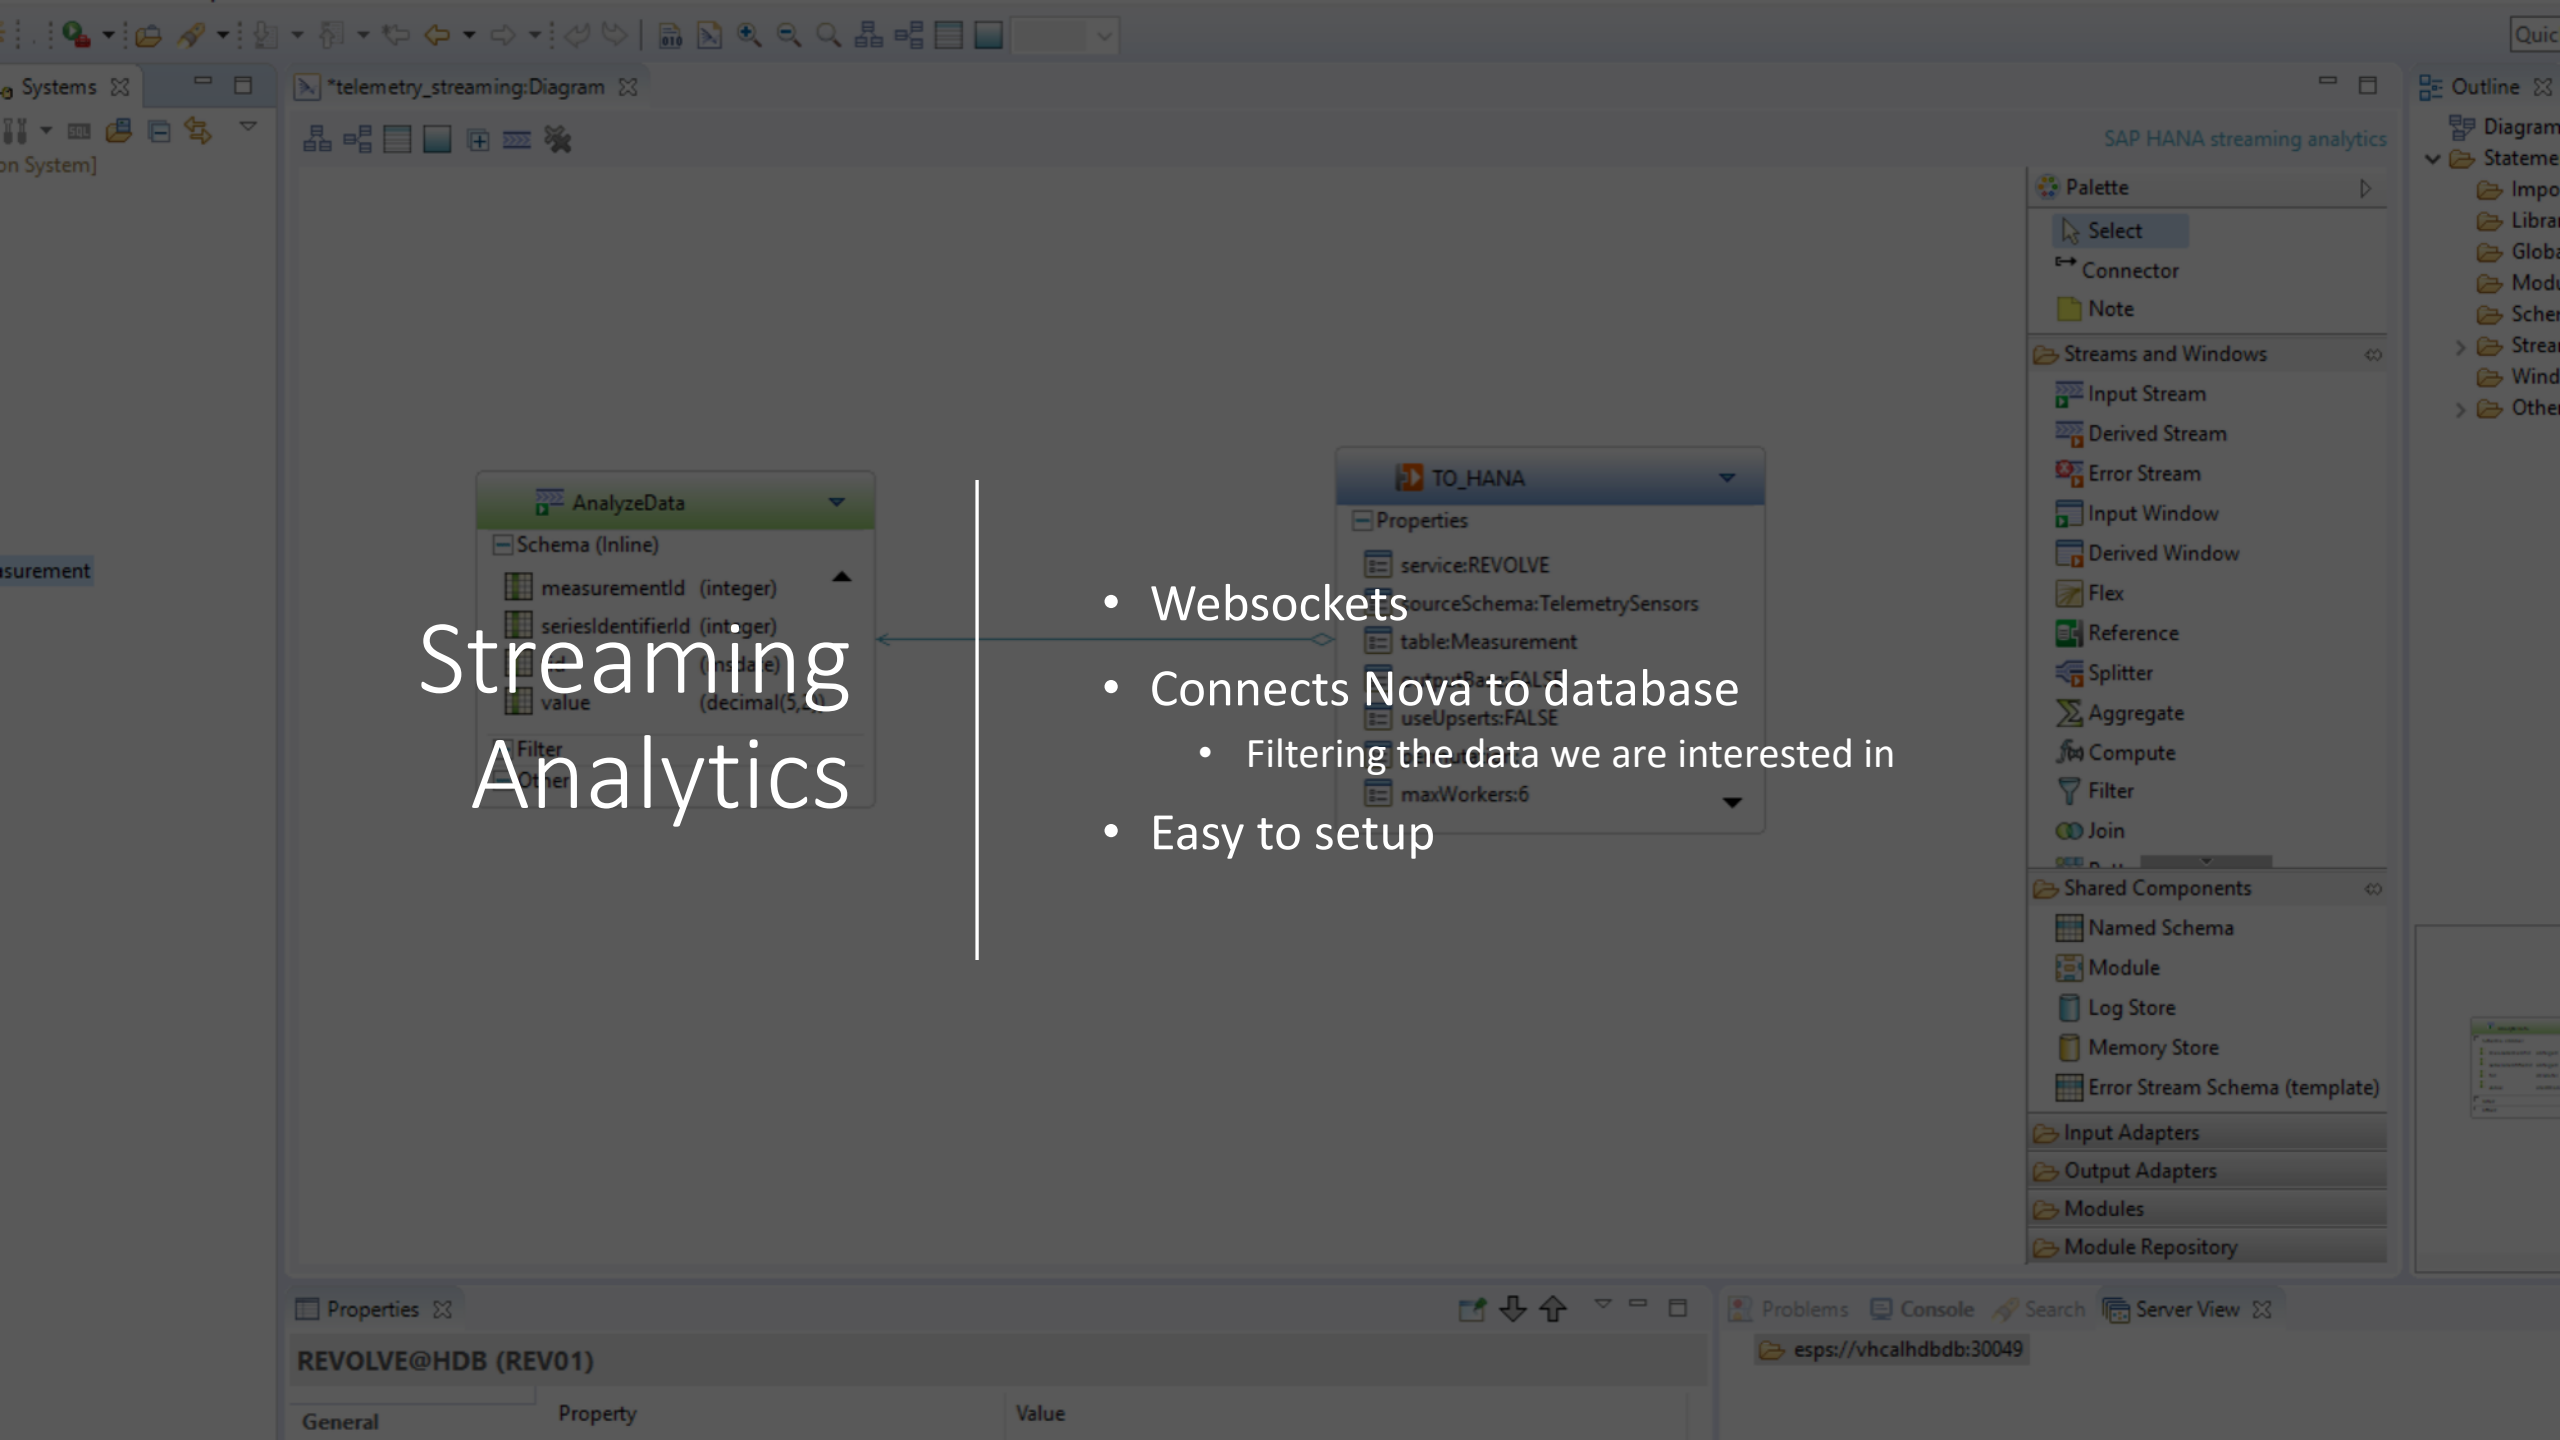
Streaming Analytics

• Websockets
• Connects Nova to database
  • Filtering the data we are interested in
• Easy to setup

Systems
on System]
asurement
*telemetry_streaming:Diagram
SAP HANA streaming analytics
AnalyzeData
Schema (Inline)
measurementId (integer)
seriesIdentifierId (integer)
value (decimal(5,2))
Filter
Other
TO_HANA
Properties
service:REVOLVE
sourceSchema:TelemetrySensors
table:Measurement
useUpserts:FALSE
maxWorkers:6
Palette
Select
Connector
Note
Streams and Windows
Input Stream
Derived Stream
Error Stream
Input Window
Derived Window
Flex
Reference
Splitter
Aggregate
Compute
Filter
Join
Shared Components
Named Schema
Module
Log Store
Memory Store
Error Stream Schema (template)
Input Adapters
Output Adapters
Modules
Module Repository
Outline
Diagram
Stateme
Impo
Libra
Globa
Modu
Scher
Strea
Wind
Other
Quic
Properties
REVOLVE@HDB (REV01)
General
Property
Value
Problems
Console
Search
Server View
esps://vhcalhdbdb:30049